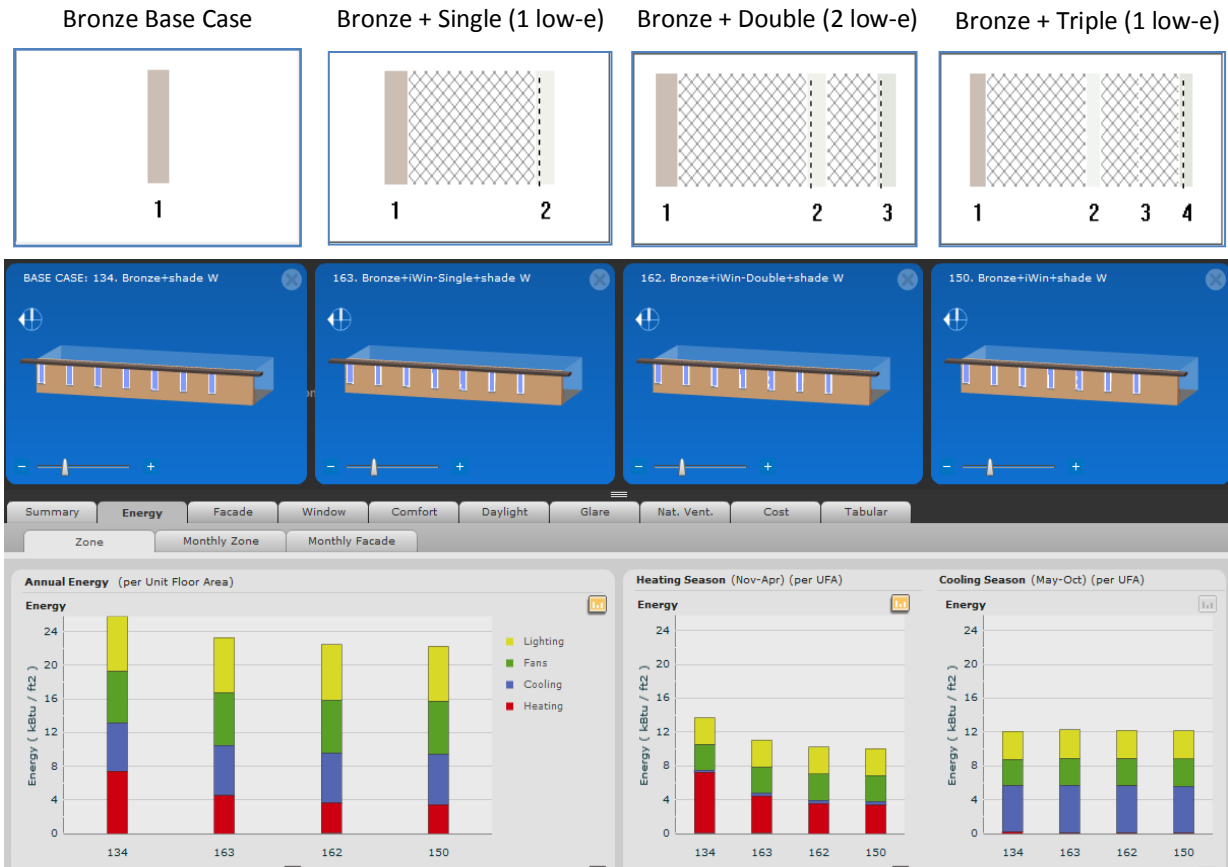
Bronze Base Case

1

Bronze + Single (1 low-e)

1 2

Bronze + Double (2 low-e)

1 2 3

Bronze + Triple (1 low-e)

1 2 3 4

BASE CASE: 134. Bronze+shade W

163. Bronze+iWin-Single+shade W

162. Bronze+iWin-Double+shade W

150. Bronze+iWin+shade W

Summary | Energy | Facade | Window | Comfort | Daylight | Glare | Nat. Vent. | Cost | Tabular

Zone | Monthly Zone | Monthly Facade

Annual Energy (per Unit Floor Area)

Energy

Energy ( kBtu / ft2 )

24
20
16
12
8
4
0

134 163 162 150

Lighting
Fans
Cooling
Heating

Heating Season (Nov-Apr) (per UFA)

Energy

Energy ( kBtu / ft2 )

24
20
16
12
8
4
0

134 163 162 150

Cooling Season (May-Oct) (per UFA)

Energy

Energy ( kBtu / ft2 )

24
20
16
12
8
4
0

134 163 162 150